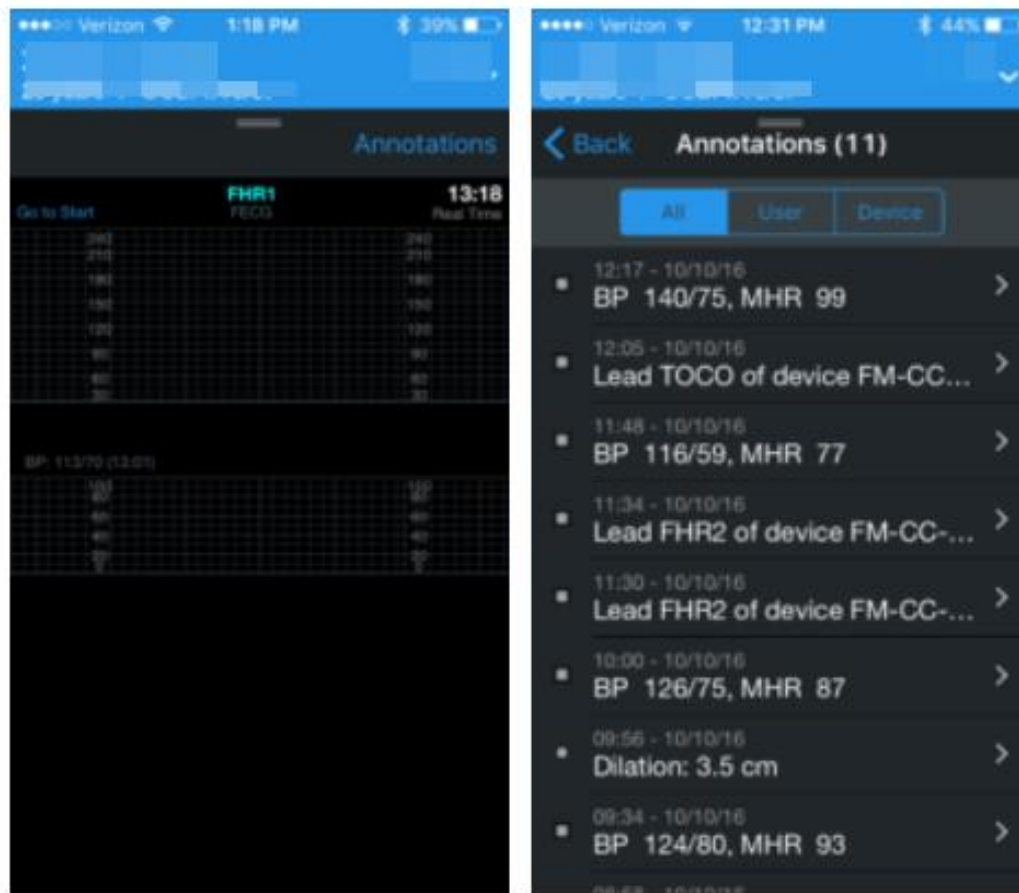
Verizon 1:18 PM 39%

Annotations

FHR1
FECG
Go to Start
13:18
Real Time

240 210 180 150 120 90 60 30

BP: 113/70 (13:01)

100 80 60 40 20 0

Verizon 12:31 PM 44%

Back Annotations (11)

All User Device

12:17 - 10/10/16
BP 140/75, MHR 99

12:05 - 10/10/16
Lead TOCO of device FM-CC...

11:48 - 10/10/16
BP 116/59, MHR 77

11:34 - 10/10/16
Lead FHR2 of device FM-CC-...

11:30 - 10/10/16
Lead FHR2 of device FM-CC-...

10:00 - 10/10/16
BP 126/75, MHR 87

09:56 - 10/10/16
Dilation: 3.5 cm

09:34 - 10/10/16
BP 124/80, MHR 93

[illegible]